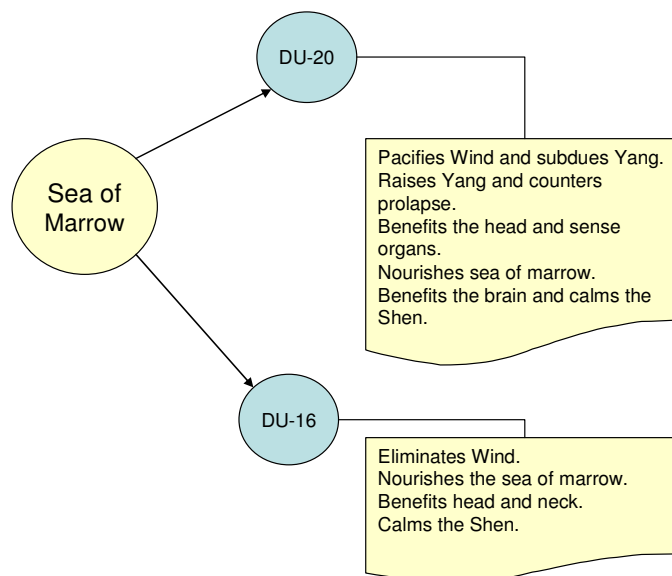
Sea of Marrow

DU-20

Pacifies Wind and subdues Yang.
Raises Yang and counters prolapse.
Benefits the head and sense organs.
Nourishes sea of marrow.
Benefits the brain and calms the Shen.

DU-16

Eliminates Wind.
Nourishes the sea of marrow.
Benefits head and neck.
Calms the Shen.